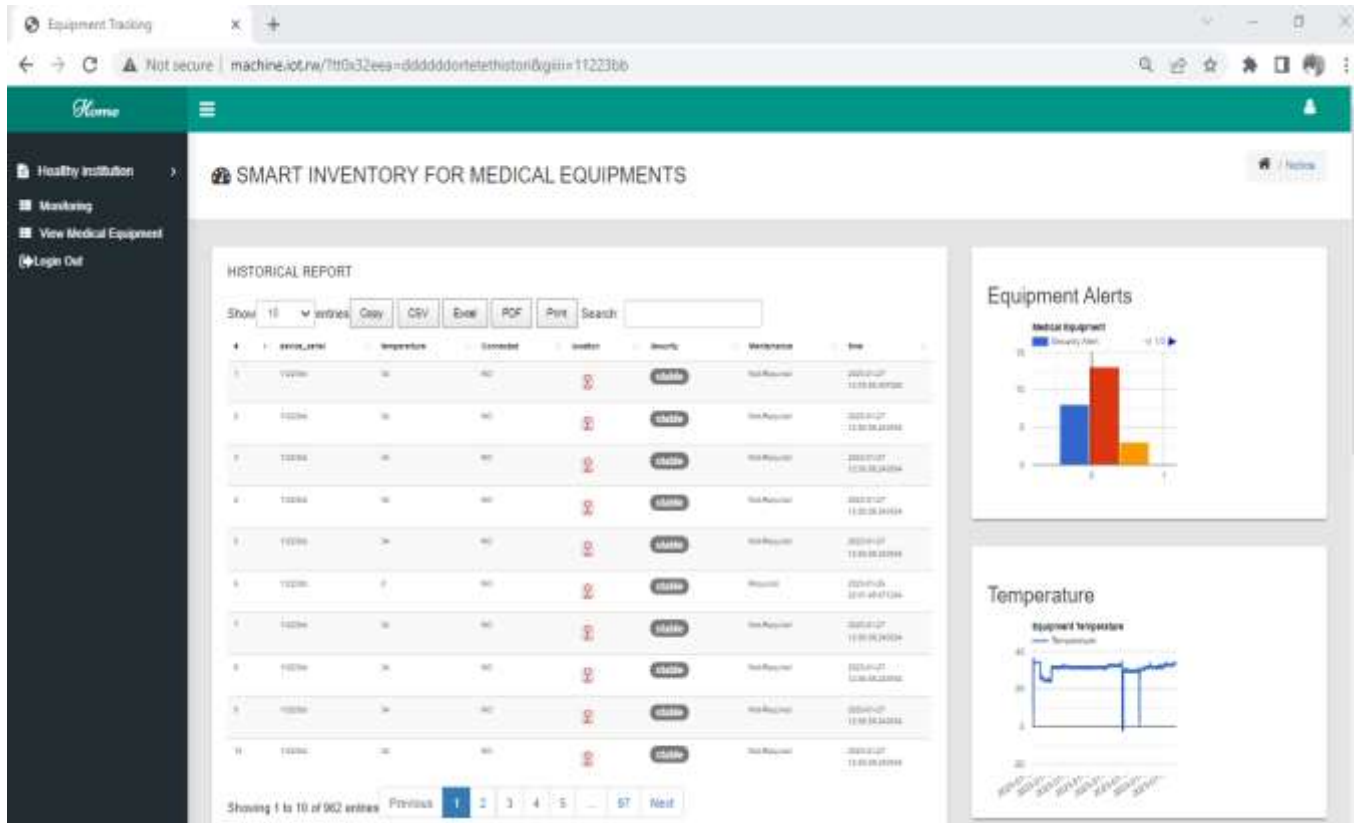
Equipment Tracking

Not secure | machine.iot.rw/?tt0x32eea=ddddddortetethistori&giiii=11223bb

Home

Healthy institution

Monitoring

View Medical Equipment

Login Out

SMART INVENTORY FOR MEDICAL EQUIPMENTS

/ Home

HISTORICAL REPORT

Show 10 entries Copy CSV Excel PDF Print Search:

| # | device_serial | temperature | Connected | location | security | Maintenance | time |
|---|---|---|---|---|---|---|---|
| 1 | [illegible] | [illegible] | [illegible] | | stable | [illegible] | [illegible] |
| 2 | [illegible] | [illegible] | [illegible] | | stable | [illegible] | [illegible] |
| 3 | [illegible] | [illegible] | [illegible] | | stable | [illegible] | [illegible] |
| 4 | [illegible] | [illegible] | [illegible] | | stable | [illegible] | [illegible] |
| 5 | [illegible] | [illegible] | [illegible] | | stable | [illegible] | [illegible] |
| 6 | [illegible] | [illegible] | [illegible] | | stable | Required | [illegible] |
| 7 | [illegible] | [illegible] | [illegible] | | stable | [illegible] | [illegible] |
| 8 | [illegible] | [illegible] | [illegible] | | stable | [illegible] | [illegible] |
| 9 | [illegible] | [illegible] | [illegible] | | stable | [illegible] | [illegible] |
| 10 | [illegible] | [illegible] | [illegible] | | stable | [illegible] | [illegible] |

Showing 1 to 10 of 962 entries Previous 1 2 3 4 5 ... 97 Next

Equipment Alerts

Medical Equipment

Security Alert

Temperature

Equipment Temperature

Temperature